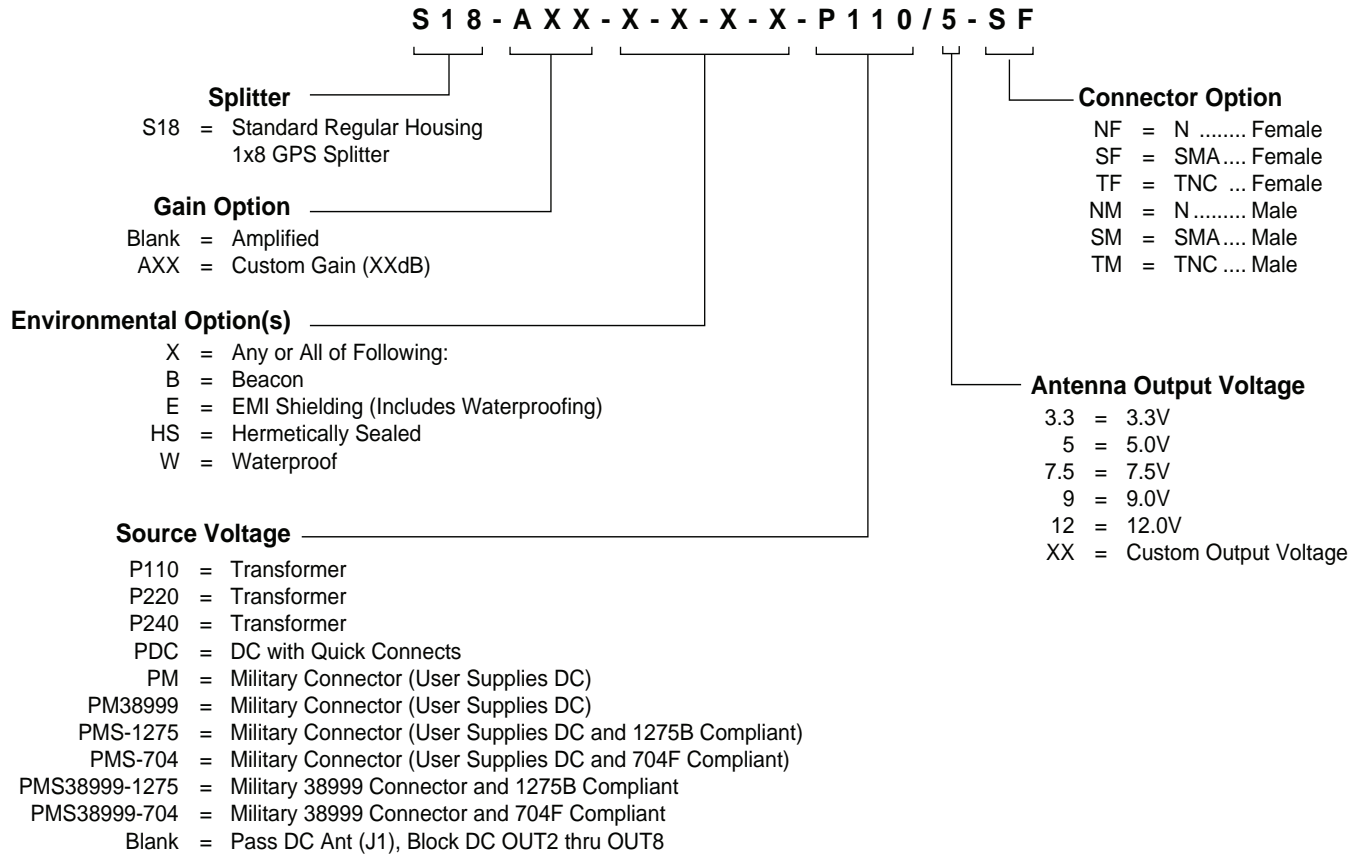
S 1 8 - A X X - X - X - X - X - P 1 1 0 / 5 - S F

Splitter
S18 = Standard Regular Housing 1x8 GPS Splitter

Gain Option
Blank = Amplified
AXX = Custom Gain (XXdB)

Environmental Option(s)
X = Any or All of Following:
B = Beacon
E = EMI Shielding (Includes Waterproofing)
HS = Hermetically Sealed
W = Waterproof

Source Voltage
P110 = Transformer
P220 = Transformer
P240 = Transformer
PDC = DC with Quick Connects
PM = Military Connector (User Supplies DC)
PM38999 = Military Connector (User Supplies DC)
PMS-1275 = Military Connector (User Supplies DC and 1275B Compliant)
PMS-704 = Military Connector (User Supplies DC and 704F Compliant)
PMS38999-1275 = Military 38999 Connector and 1275B Compliant
PMS38999-704 = Military 38999 Connector and 704F Compliant
Blank = Pass DC Ant (J1), Block DC OUT2 thru OUT8

Connector Option
NF = N ........ Female
SF = SMA.... Female
TF = TNC ... Female
NM = N......... Male
SM = SMA.... Male
TM = TNC .... Male

Antenna Output Voltage
3.3 = 3.3V
5 = 5.0V
7.5 = 7.5V
9 = 9.0V
12 = 12.0V
XX = Custom Output Voltage